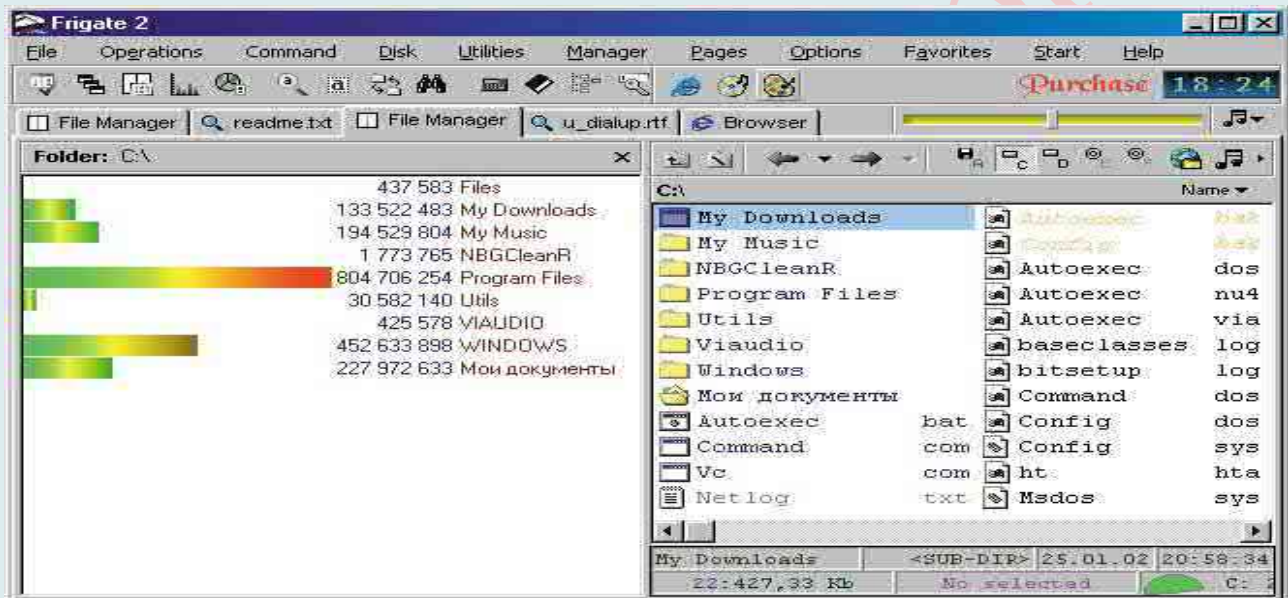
Frigate 2

File Operations Command Disk Utilities Manager Pages Options Favorites Start Help

Purchase 18:24

File Manager | readme.txt | File Manager | u_dialup.rtf | Browser

Folder: C:\

437 583 Files
133 522 483 My Downloads
194 529 804 My Music
1 773 765 NBGCleanR
804 706 254 Program Files
30 582 140 Utils
425 578 VIAUDIO
452 633 898 WINDOWS
227 972 633 Мои документы

C:\ Name

| | | | | |
|---|---|---|---|---|
| My Downloads | | | Autoexec | bat |
| My Music | | | Config | sys |
| NBGCleanR | | | Autoexec | dos |
| Program Files | | | Autoexec | nu4 |
| Utils | | | Autoexec | via |
| Viaudio | | | baseclasses | log |
| Windows | | | bitsetup | log |
| Мои документы | | | Command | dos |
| Autoexec | bat | | Config | dos |
| Command | com | | Config | sys |
| Vc | com | | ht | hta |
| Netlog | txt | | Msdos | sys |

My Downloads <SUB-DIR> 25.01.02 20:58:34
22:427,33 Kb No selected C: